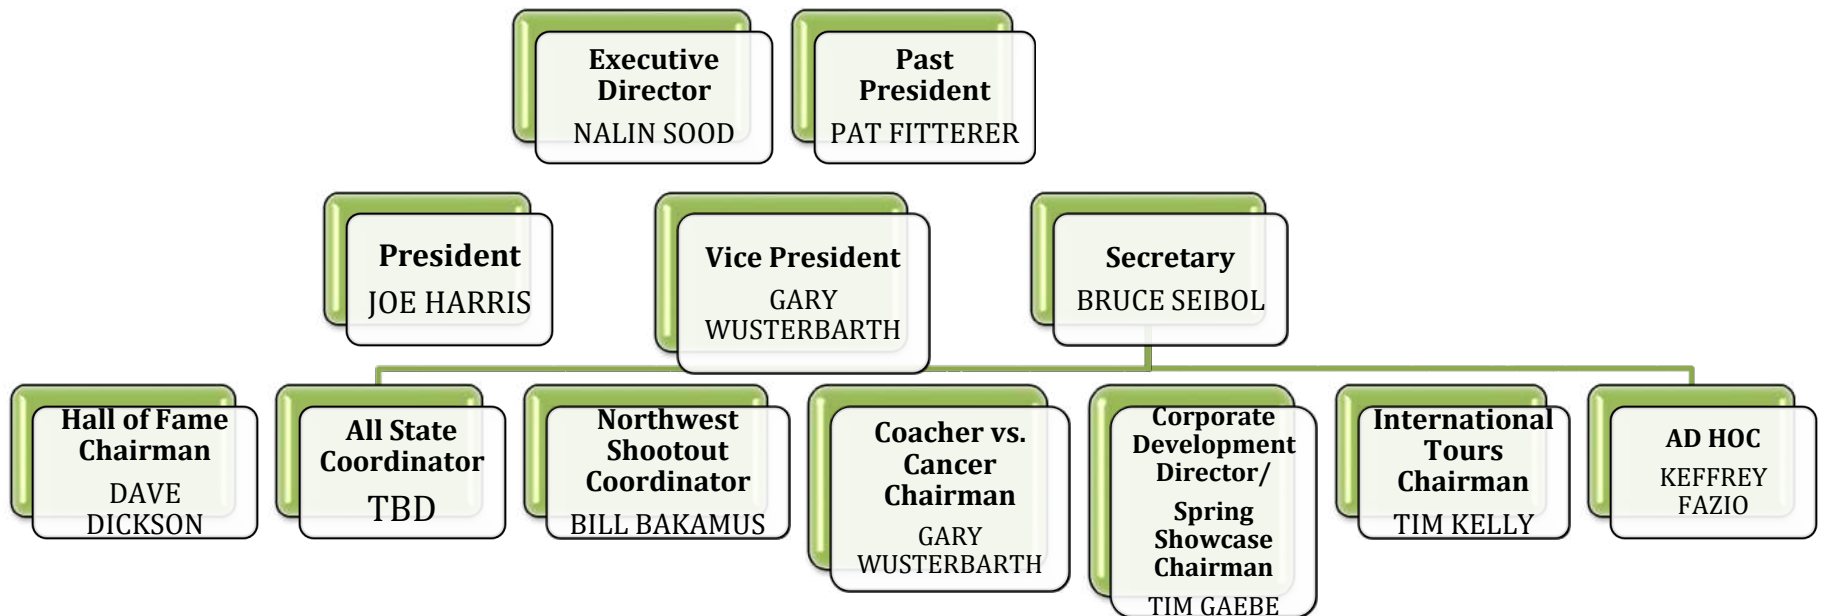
Executive Director
NALIN SOOD

Past President
PAT FITTERER

President
JOE HARRIS

Vice President
GARY WUSTERBARTH

Secretary
BRUCE SEIBOL

Hall of Fame Chairman
DAVE DICKSON

All State Coordinator
TBD

Northwest Shootout Coordinator
BILL BAKAMUS

Coacher vs. Cancer Chairman
GARY WUSTERBARTH

Corporate Development Director/
Spring Showcase Chairman
TIM GAEBE

International Tours Chairman
TIM KELLY

AD HOC
KEFFREY FAZIO